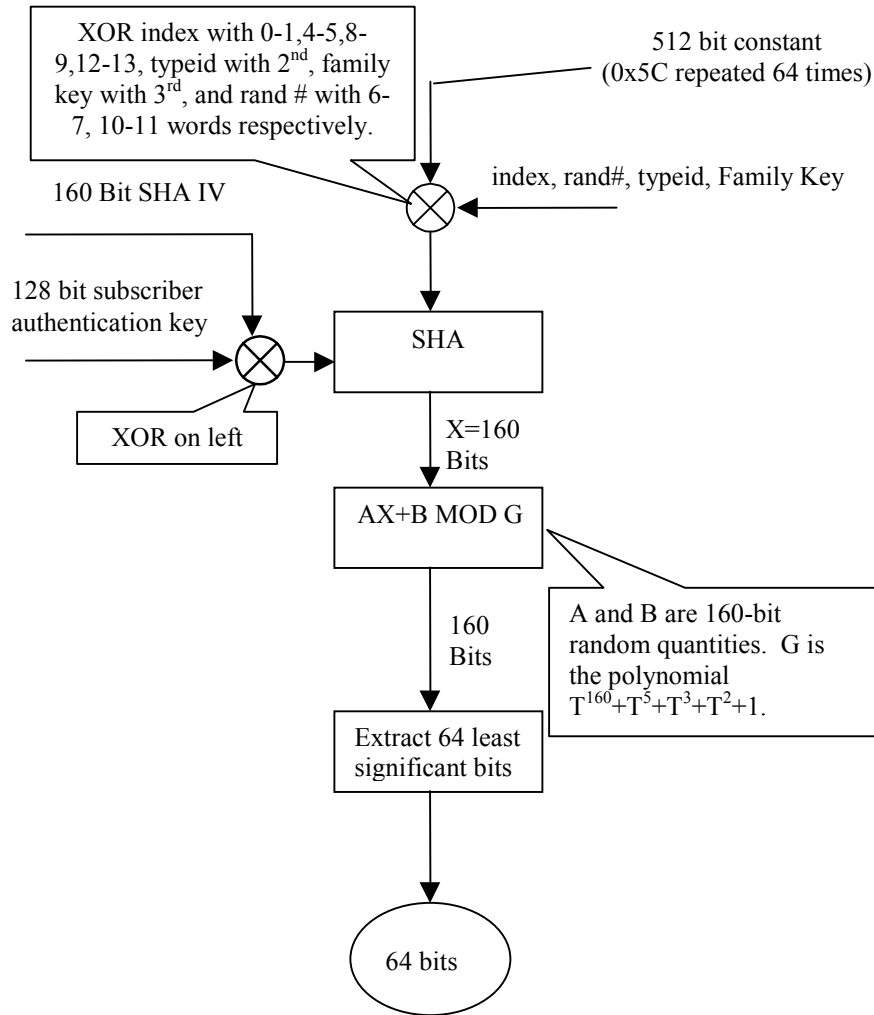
XOR index with 0-1,4-5,8-9,12-13, typeid with 2$^{nd}$, family key with 3$^{rd}$, and rand # with 6-7, 10-11 words respectively.

512 bit constant (0x5C repeated 64 times)

160 Bit SHA IV

index, rand#, typeid, Family Key

128 bit subscriber authentication key

SHA

XOR on left

X=160 Bits

AX+B MOD G

A and B are 160-bit random quantities. G is the polynomial $T^{160}+T^5+T^3+T^2+1$.

160 Bits

Extract 64 least significant bits

64 bits